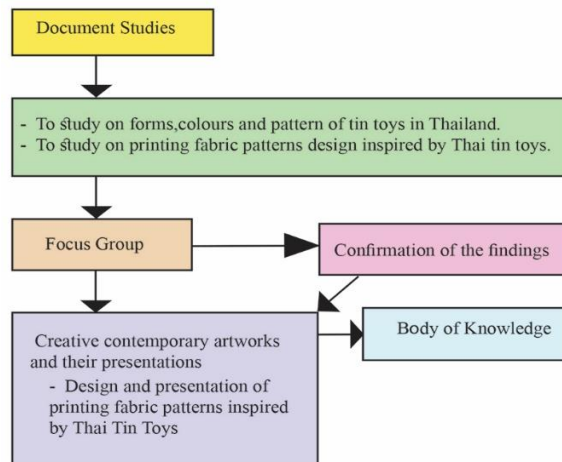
Document Studies

- To study on forms,colours and pattern of tin toys in Thailand.
- To study on printing fabric patterns design inspired by Thai tin toys.

Focus Group

Confirmation of the findings

Creative contemporary artworks and their presentations
- Design and presentation of printing fabric patterns inspired by Thai Tin Toys

Body of Knowledge